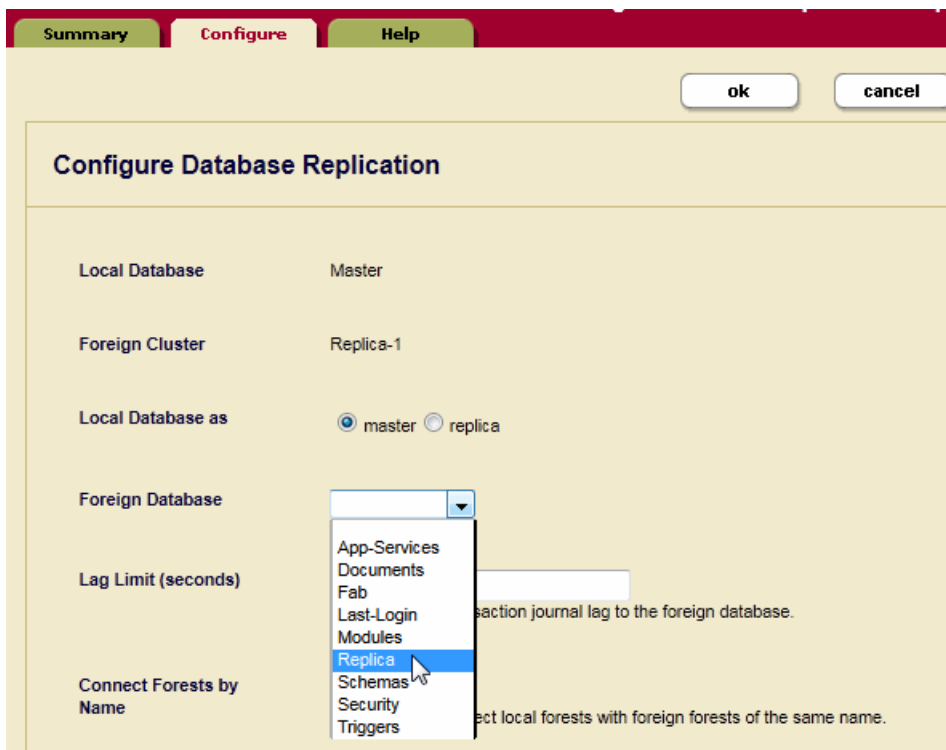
Summary Configure Help

ok cancel

Configure Database Replication

Local Database Master

Foreign Cluster Replica-1

Local Database as master replica

Foreign Database

App-Services
Documents
Fab
Last-Login
Modules
Replica
Schemas
Security
Triggers

Lag Limit (seconds)

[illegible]saction journal lag to the foreign database.

Connect Forests by Name

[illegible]ect local forests with foreign forests of the same name.